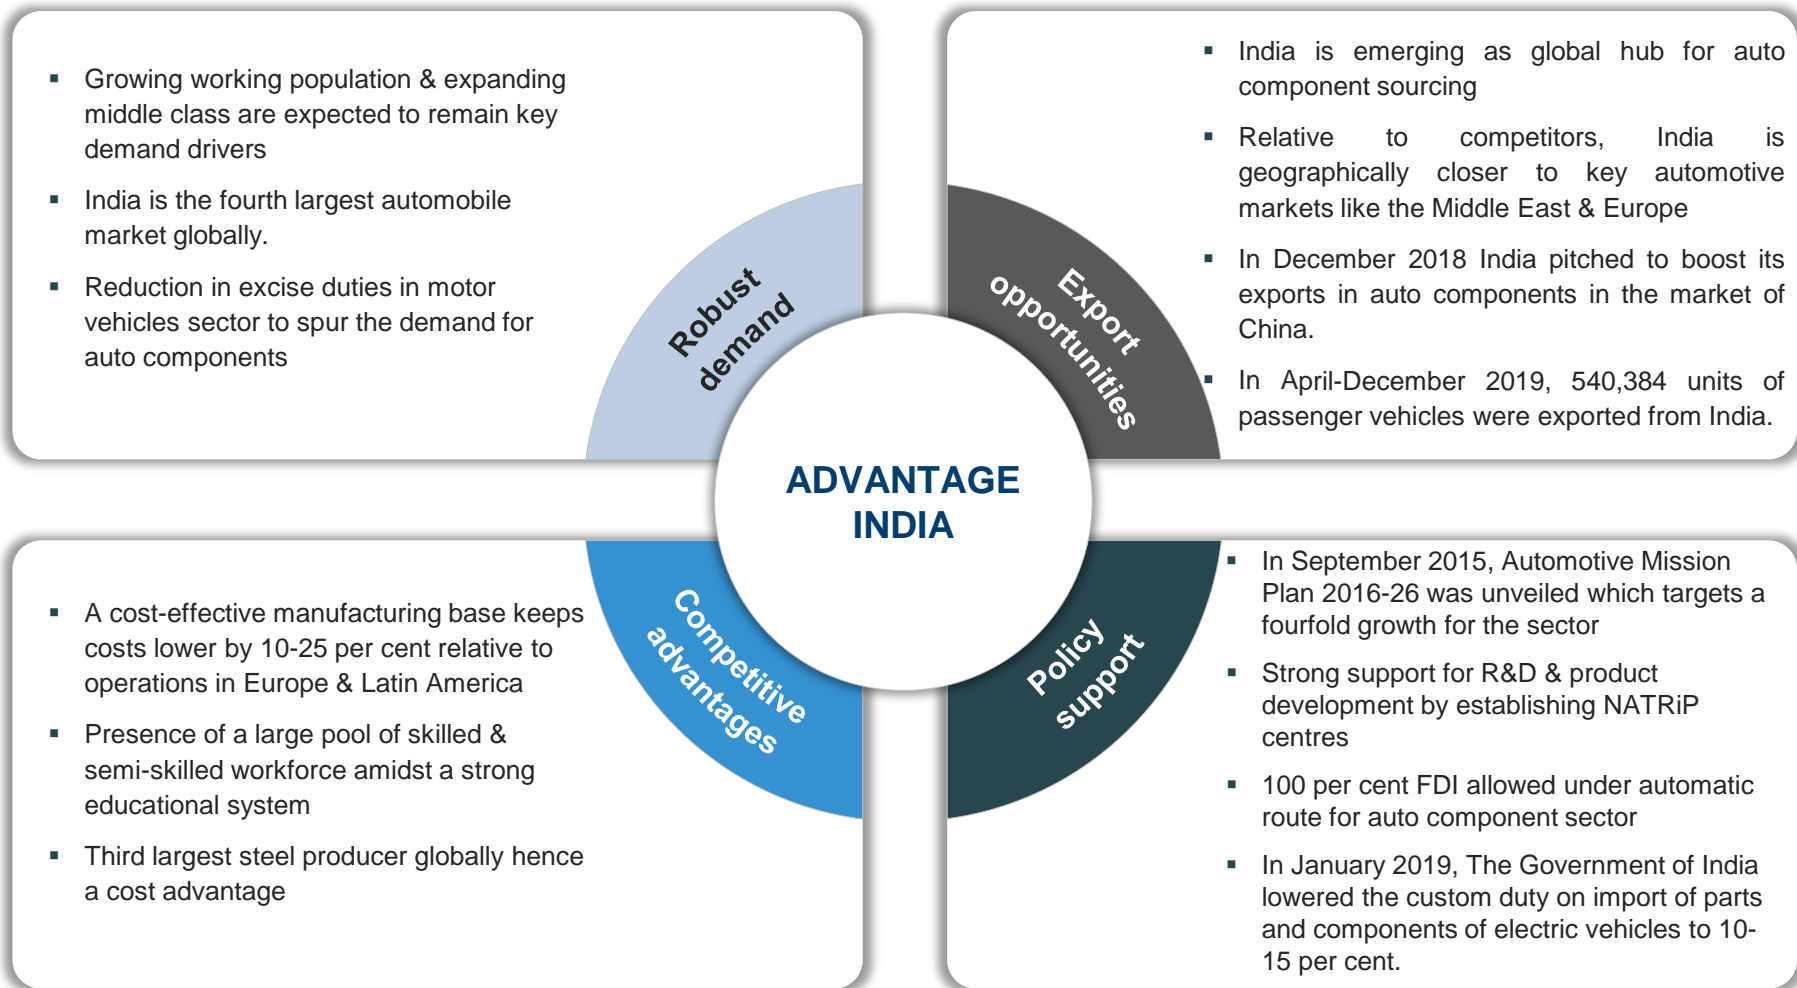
- Growing working population & expanding middle class are expected to remain key demand drivers
- India is the fourth largest automobile market globally.
- Reduction in excise duties in motor vehicles sector to spur the demand for auto components

Robust demand

- India is emerging as global hub for auto component sourcing
- Relative to competitors, India is geographically closer to key automotive markets like the Middle East & Europe
- In December 2018 India pitched to boost its exports in auto components in the market of China.
- In April-December 2019, 540,384 units of passenger vehicles were exported from India.

Export opportunities

ADVANTAGE INDIA

- A cost-effective manufacturing base keeps costs lower by 10-25 per cent relative to operations in Europe & Latin America
- Presence of a large pool of skilled & semi-skilled workforce amidst a strong educational system
- Third largest steel producer globally hence a cost advantage

Competitive advantages

Policy support

- In September 2015, Automotive Mission Plan 2016-26 was unveiled which targets a fourfold growth for the sector
- Strong support for R&D & product development by establishing NATRiP centres
- 100 per cent FDI allowed under automatic route for auto component sector
- In January 2019, The Government of India lowered the custom duty on import of parts and components of electric vehicles to 10-15 per cent.